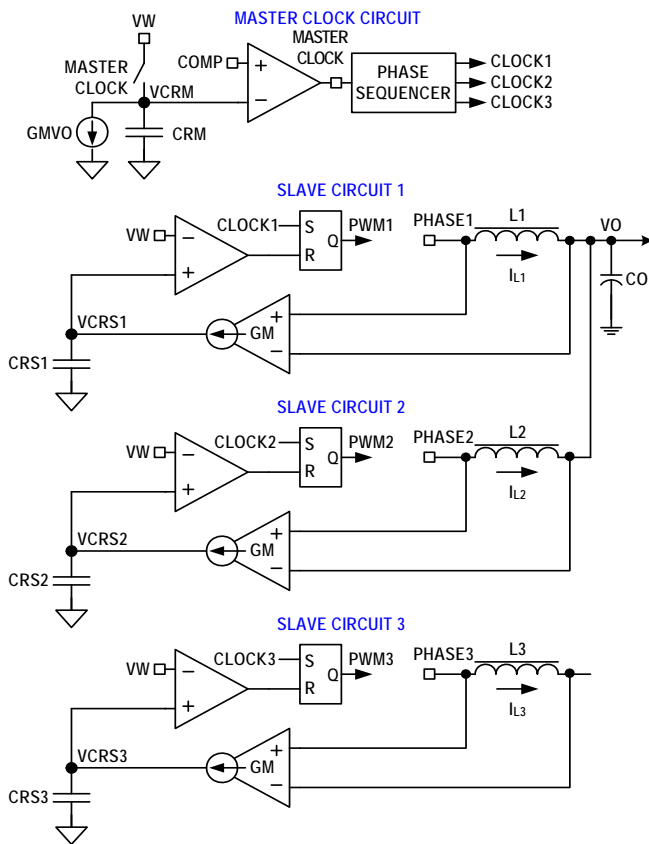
MASTER CLOCK CIRCUIT

VW
MASTER CLOCK
VCRM
GMVO
CRM
COMP
+
−
MASTER CLOCK
PHASE SEQUENCER
CLOCK1
CLOCK2
CLOCK3

SLAVE CIRCUIT 1

VW
−
+
CLOCK1
S
R
Q
PWM1
PHASE1
L1
$I_{L1}$
VO
CO
VCRS1
GM
+
−
CRS1

SLAVE CIRCUIT 2

VW
−
+
CLOCK2
S
R
Q
PWM2
PHASE2
L2
$I_{L2}$
VCRS2
GM
+
−
CRS2

SLAVE CIRCUIT 3

VW
−
+
CLOCK3
S
R
Q
PWM3
PHASE3
L3
$I_{L3}$
VCRS3
GM
+
−
CRS3